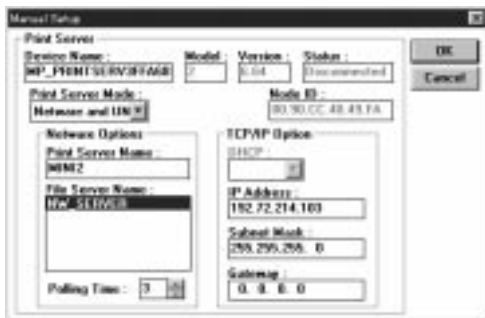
Manual Setup

Print Server

Device Name :
MP_PRINTSERV3FFA6B

Model :
2

Version :
6.04

Status :
Disconnected

OK

Cancel

Print Server Mode :
Netware and UNIX

Node ID :
00.90.CC.48.49.FA

Netware Options

Print Server Name :
MINI2

File Server Name :
NW_SERVER

Polling Time : 3

TCP/IP Option

DHCP :

IP Address :
192.72.214.103

Subnet Mask :
255.255.255. 0

Gateway :
0. 0. 0. 0